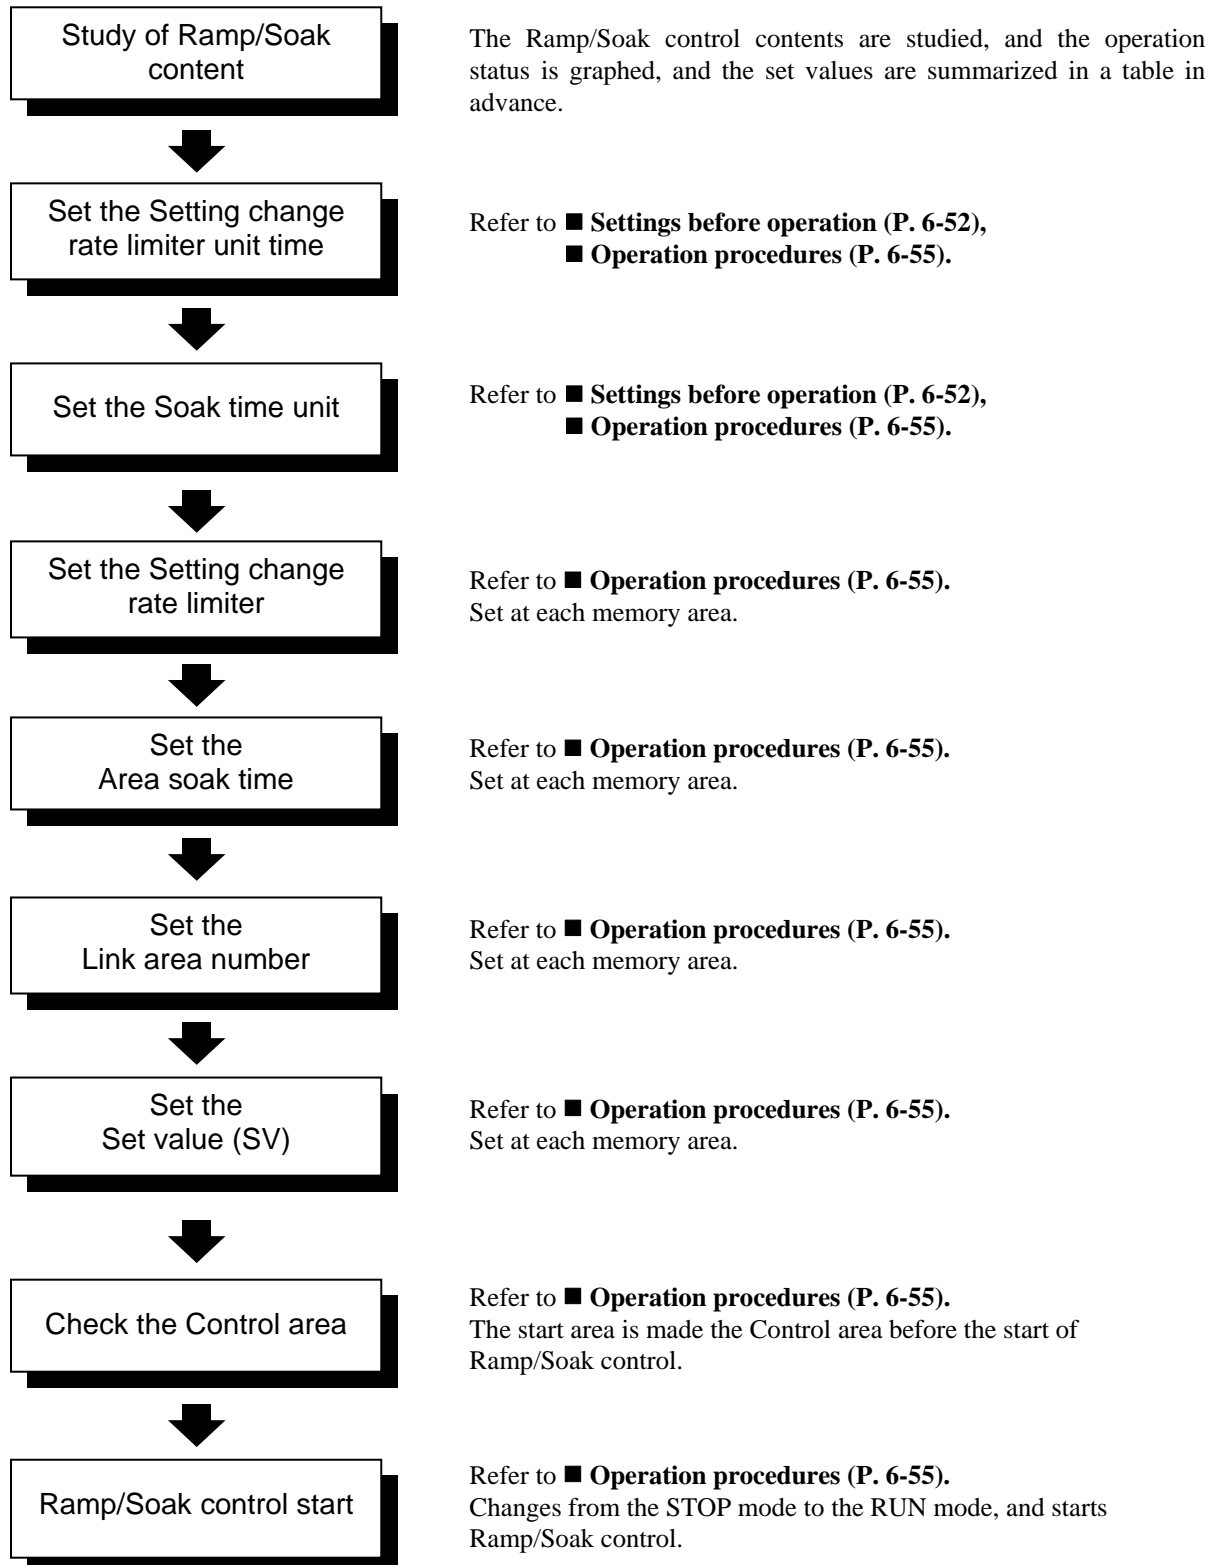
Study of Ramp/Soak content

The Ramp/Soak control contents are studied, and the operation status is graphed, and the set values are summarized in a table in advance.

Set the Setting change rate limiter unit time

Refer to ■ **Settings before operation (P. 6-52),**
■ **Operation procedures (P. 6-55).**

Set the Soak time unit

Refer to ■ **Settings before operation (P. 6-52),**
■ **Operation procedures (P. 6-55).**

Set the Setting change rate limiter

Refer to ■ **Operation procedures (P. 6-55).**
Set at each memory area.

Set the Area soak time

Refer to ■ **Operation procedures (P. 6-55).**
Set at each memory area.

Set the Link area number

Refer to ■ **Operation procedures (P. 6-55).**
Set at each memory area.

Set the Set value (SV)

Refer to ■ **Operation procedures (P. 6-55).**
Set at each memory area.

Check the Control area

Refer to ■ **Operation procedures (P. 6-55).**
The start area is made the Control area before the start of Ramp/Soak control.

Ramp/Soak control start

Refer to ■ **Operation procedures (P. 6-55).**
Changes from the STOP mode to the RUN mode, and starts Ramp/Soak control.